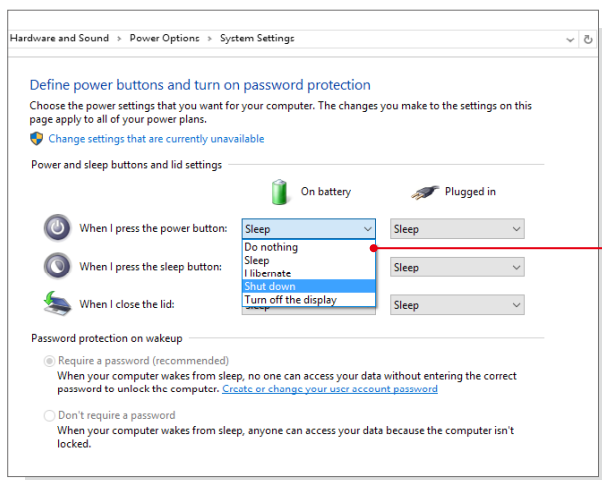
Hardware and Sound > Power Options > System Settings

Define power buttons and turn on password protection

Choose the power settings that you want for your computer. The changes you make to the settings on this page apply to all of your power plans.

Change settings that are currently unavailable

Power and sleep buttons and lid settings

On battery

Plugged in

When I press the power button:

Sleep

Sleep

Do nothing
Sleep
Hibernate
Shut down
Turn off the display

When I press the sleep button:

Sleep

When I close the lid:

Sleep

Sleep

Password protection on wakeup

Require a password (recommended)
When your computer wakes from sleep, no one can access your data without entering the correct password to unlock the computer. Create or change your user account password

Don't require a password
When your computer wakes from sleep, anyone can access your data because the computer isn't locked.